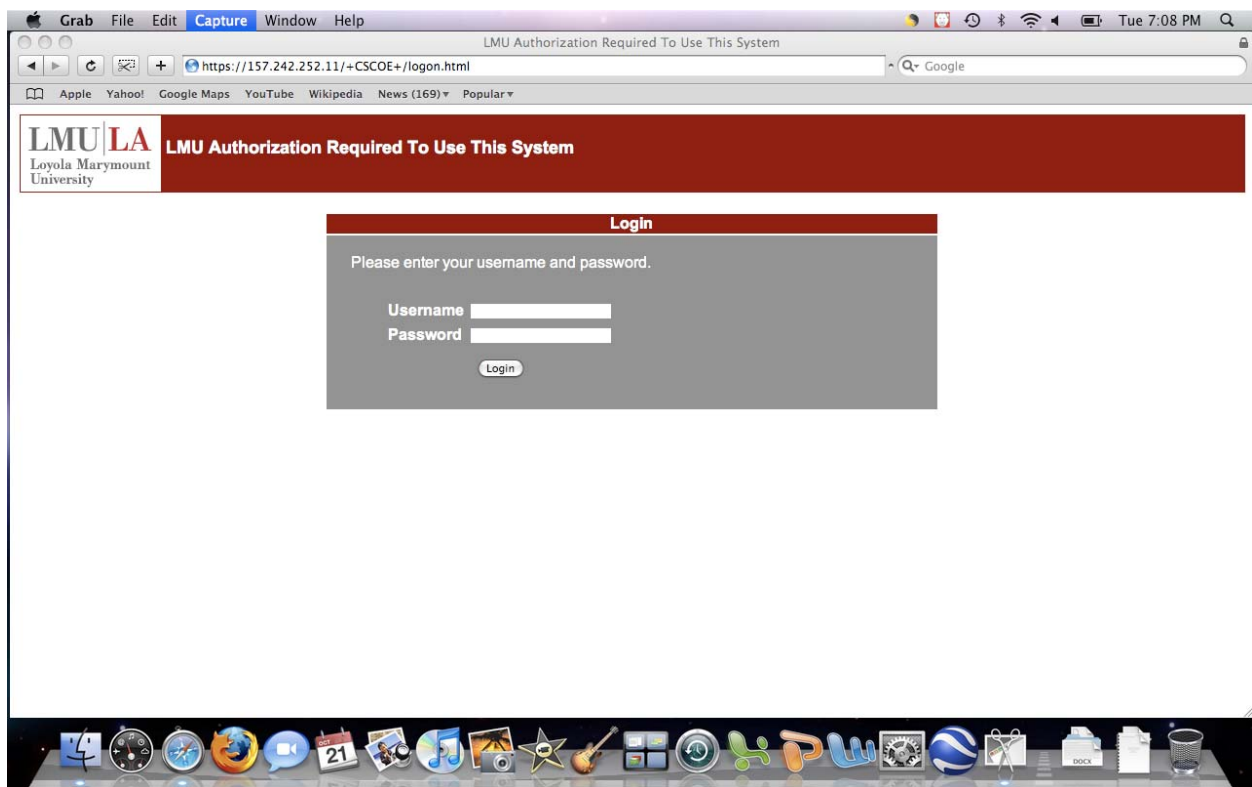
Grab File Edit Capture Window Help

Tue 7:08 PM

LMU Authorization Required To Use This System

https://157.242.252.11/+CSCOE+/logon.html

Google

Apple Yahoo! Google Maps YouTube Wikipedia News (169) Popular

LMU|LA
Loyola Marymount University

LMU Authorization Required To Use This System

Login

Please enter your username and password.

Username
Password

Login

21

DOCX